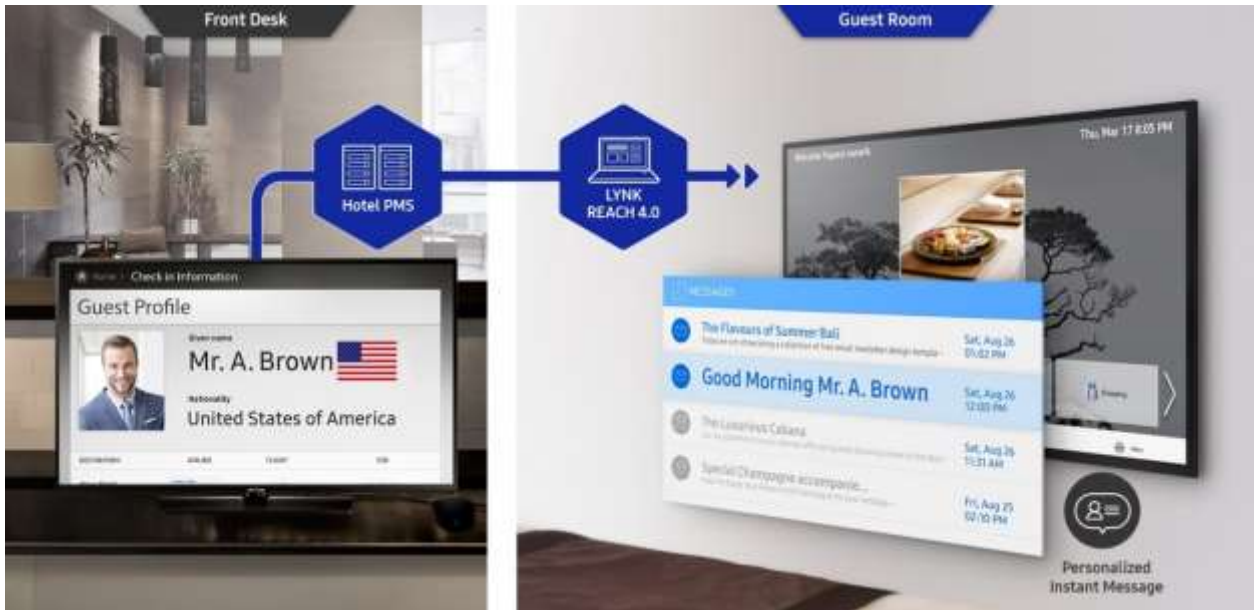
Front Desk

Guest Room

Hotel PMS

LYNK REACH 4.0

Home > Check in Information

Guest Profile

Given name

Mr. A. Brown

Nationality

United States of America

Thu, Mar 17 8:05 PM

MESSAGES

The Flavours of Summer Bali

Sat, Aug 26 01:02 PM

Good Morning Mr. A. Brown

Sat, Aug 26 12:00 PM

The Luxurious Cabana

Sat, Aug 26 11:31 AM

Special Champagne accompanie...

Fri, Aug 25 02:10 PM

Personalized Instant Message